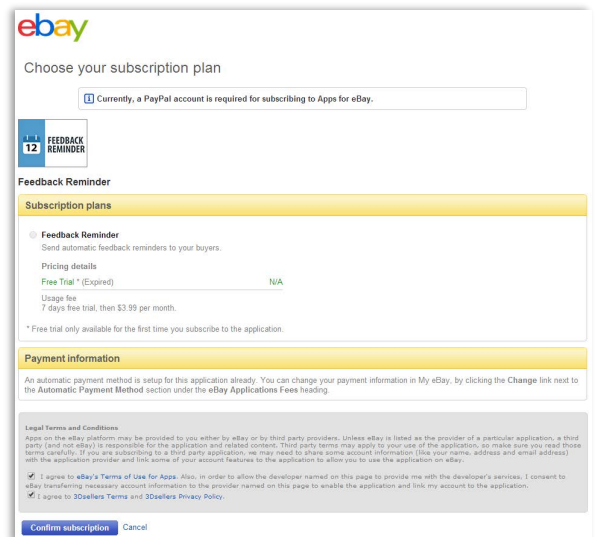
ebay

Choose your subscription plan

Currently, a PayPal account is required for subscribing to Apps for eBay.

12 FEEDBACK REMINDER

Feedback Reminder

Subscription plans

Feedback Reminder
Send automatic feedback reminders to your buyers.

Pricing details

Free Trial * (Expired) N/A

Usage fee
7 days free trial, then $3.99 per month.

* Free trial only available for the first time you subscribe to the application.

Payment information

An automatic payment method is setup for this application already. You can change your payment information in My eBay, by clicking the Change link next to the Automatic Payment Method section under the eBay Applications Fees heading.

Legal Terms and Conditions
Apps on the eBay platform may be provided to you either by eBay or by third party providers. Unless eBay is listed as the provider of a particular application, a third party (and not eBay) is responsible for the application and related content. Third party terms may apply to your use of the application, so make sure you read those terms carefully. If you are subscribing to a third party application, we may need to share some account information (like your name, address and email address) with the application provider and link some of your account features to the application to allow you to use the application on eBay.

I agree to eBay's Terms of Use for Apps. Also, in order to allow the developer named on this page to provide me with the developer's services, I consent to eBay transferring necessary account information to the provider named on this page to enable the application and link my account to the application.

I agree to 3Dsellers Terms and 3Dsellers Privacy Policy.

Confirm subscription Cancel